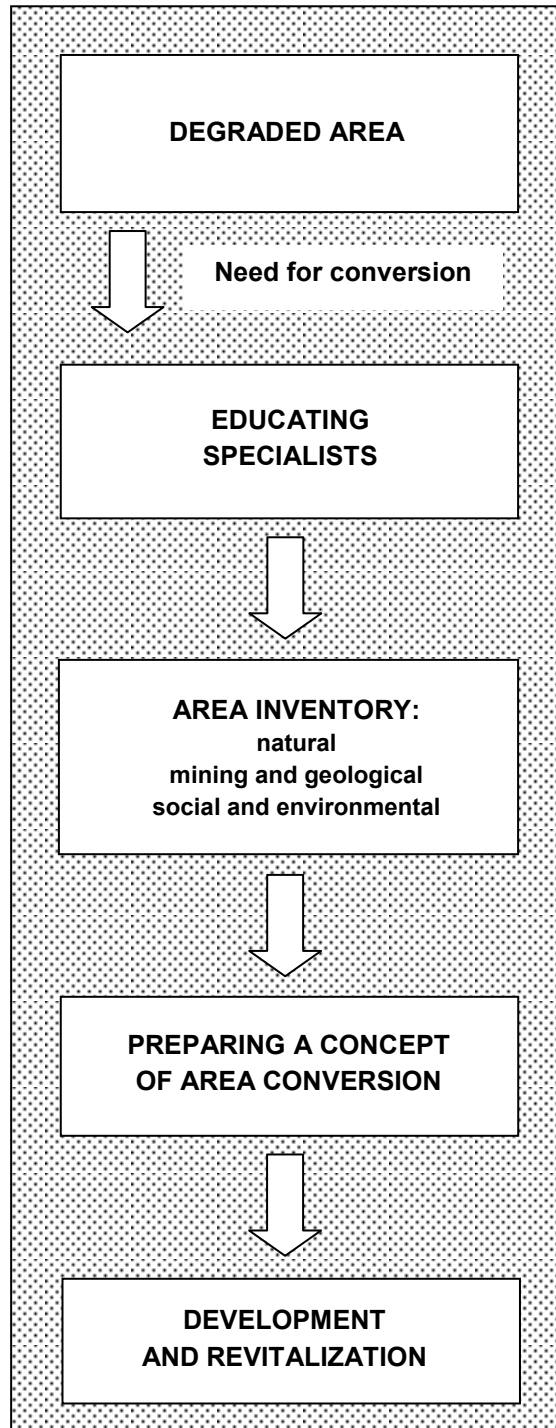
DEGRADED AREA

Need for conversion

EDUCATING SPECIALISTS

AREA INVENTORY:
natural
mining and geological
social and environmental

PREPARING A CONCEPT OF AREA CONVERSION

DEVELOPMENT AND REVITALIZATION